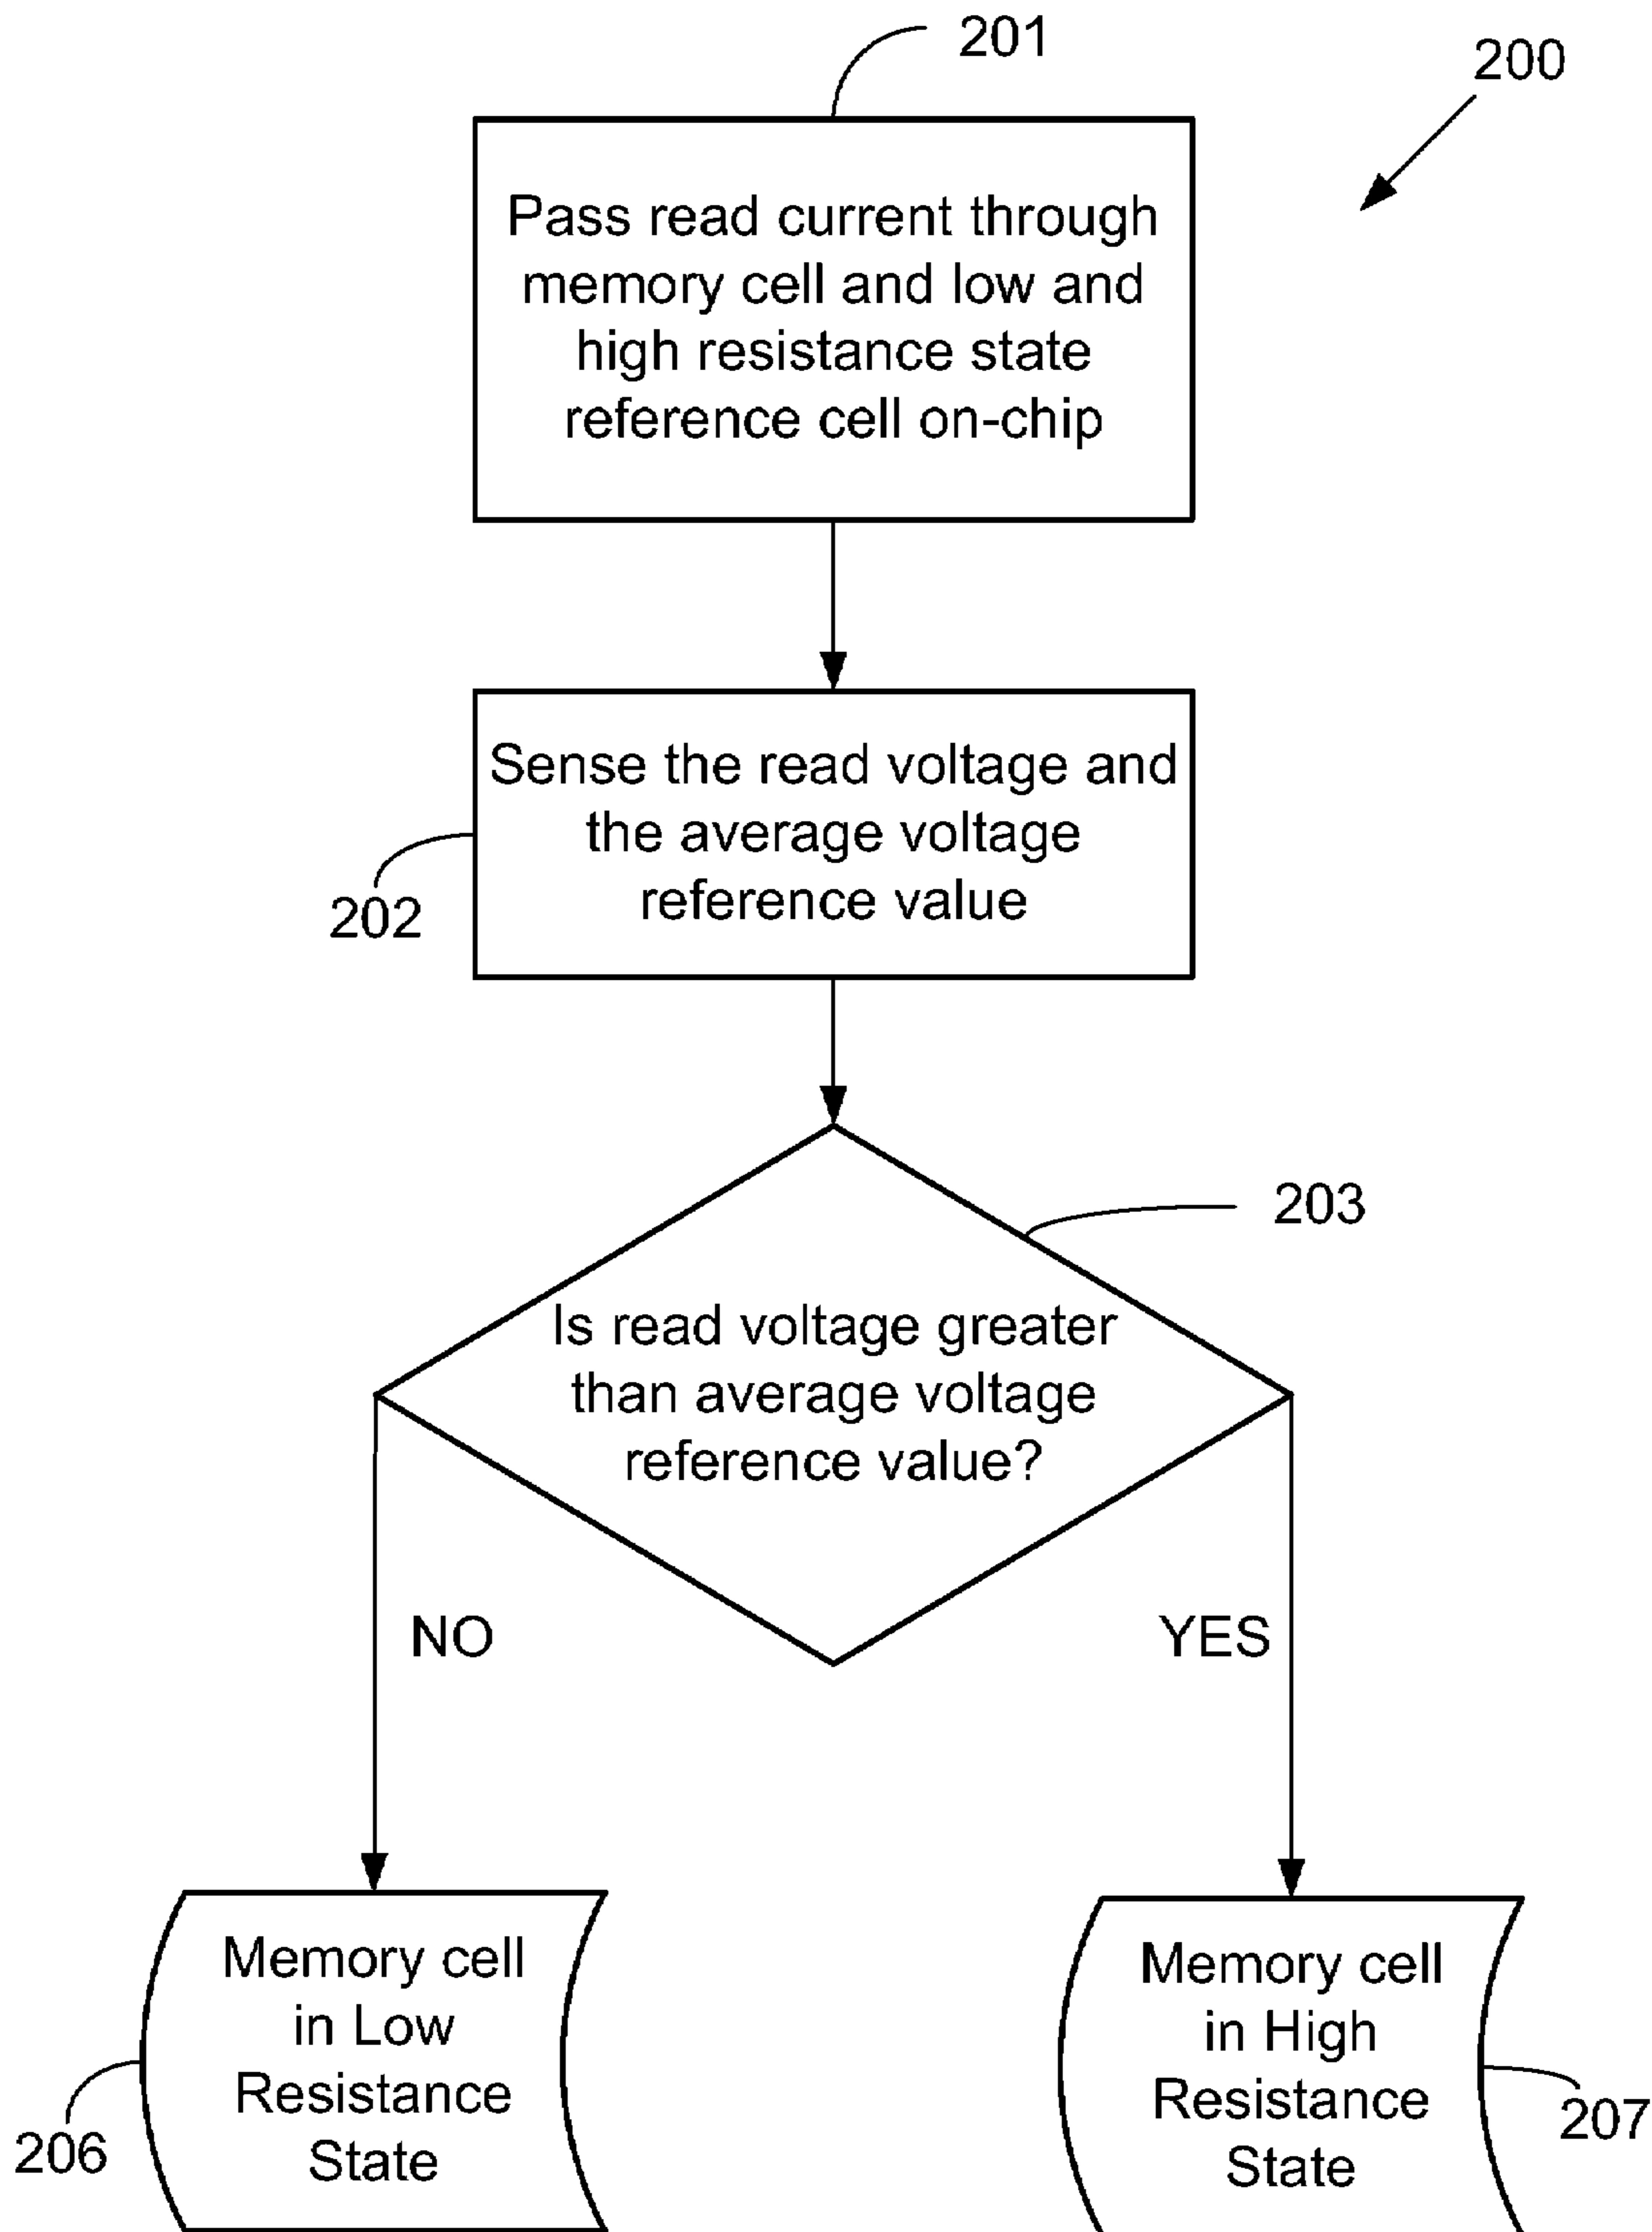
201

200

Pass read current through memory cell and low and high resistance state reference cell on-chip

Sense the read voltage and the average voltage reference value

202

203

Is read voltage greater than average voltage reference value?

NO

YES

Memory cell in Low Resistance State

206

Memory cell in High Resistance State

207